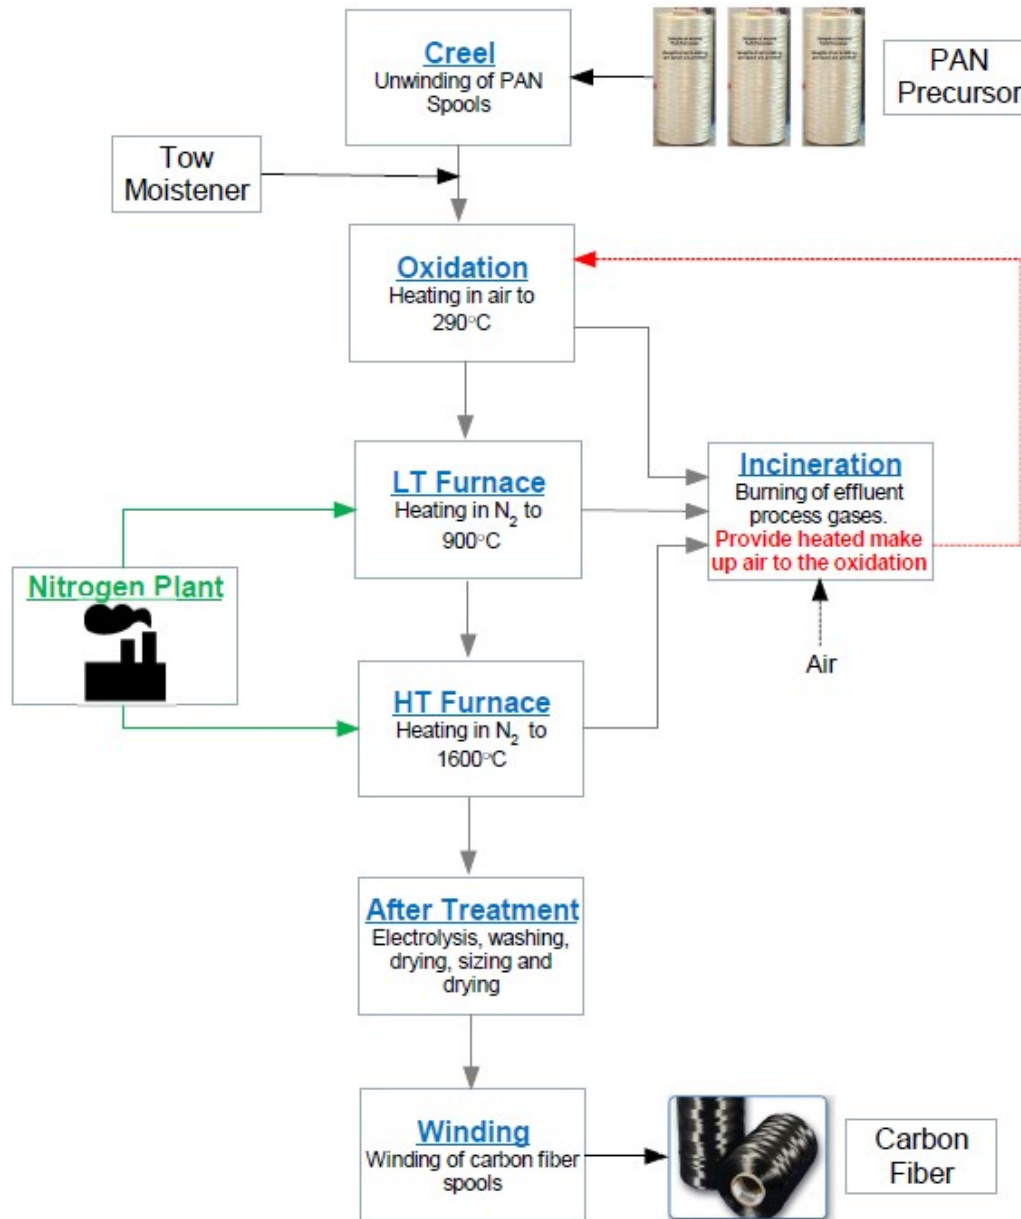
Creel
Unwinding of PAN Spools

PAN Precursor

Tow Moistener

Oxidation
Heating in air to 290°C

LT Furnace
Heating in $N_2$ to 900°C

Incineration
Burning of effluent process gases.
Provide heated make up air to the oxidation

Nitrogen Plant

Air

HT Furnace
Heating in $N_2$ to 1600°C

After Treatment
Electrolysis, washing, drying, sizing and drying

Winding
Winding of carbon fiber spools

Carbon Fiber